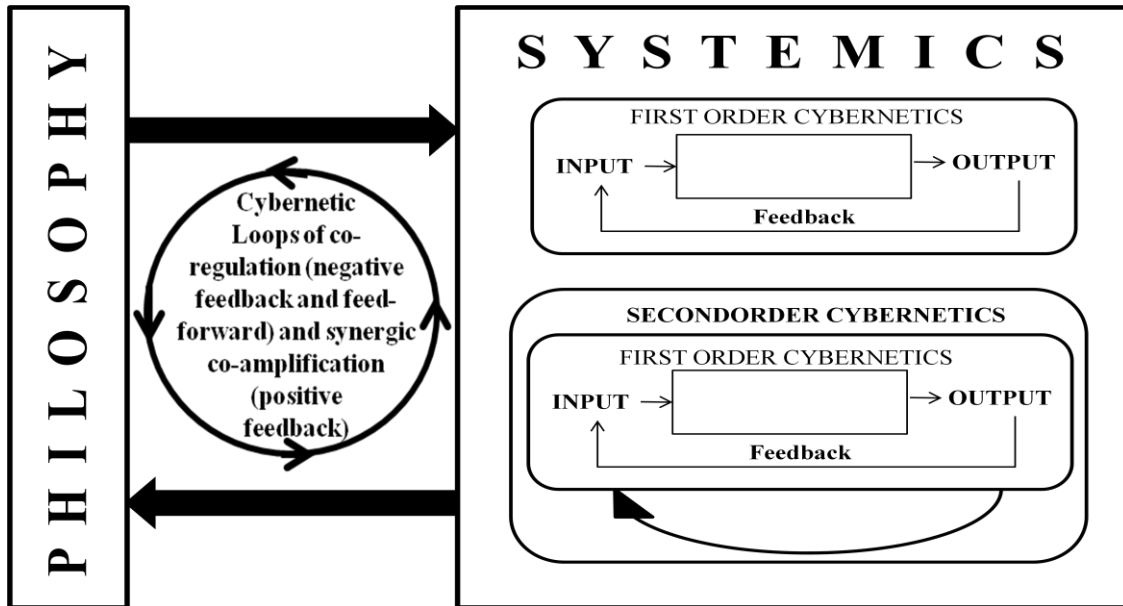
PHILOSOPHY

SYSTEMICS

Cybernetic Loops of co-regulation (negative feedback and feed-forward) and synergic co-amplification (positive feedback)

FIRST ORDER CYBERNETICS

INPUT → → OUTPUT

Feedback

SECONDORDER CYBERNETICS

FIRST ORDER CYBERNETICS

INPUT → → OUTPUT

Feedback